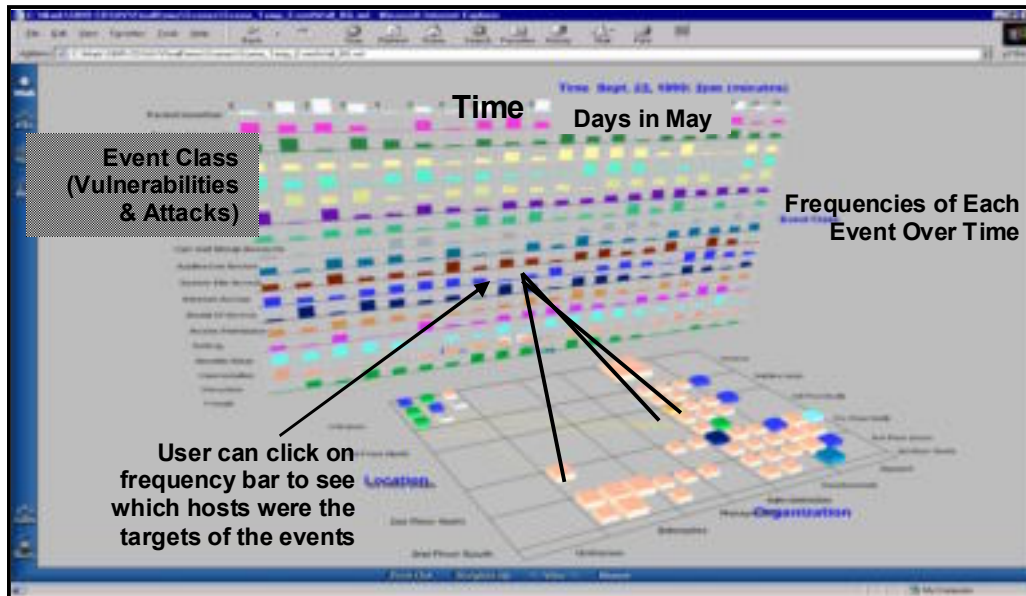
Time

Days in May

Time: Sept. 22, 1999: 2pm (minutes)

Event Class (Vulnerabilities & Attacks)

Frequencies of Each Event Over Time

Event Class

User can click on frequency bar to see which hosts were the targets of the events

Location

Organization

2nd Floor North

2nd Floor South

Unknown